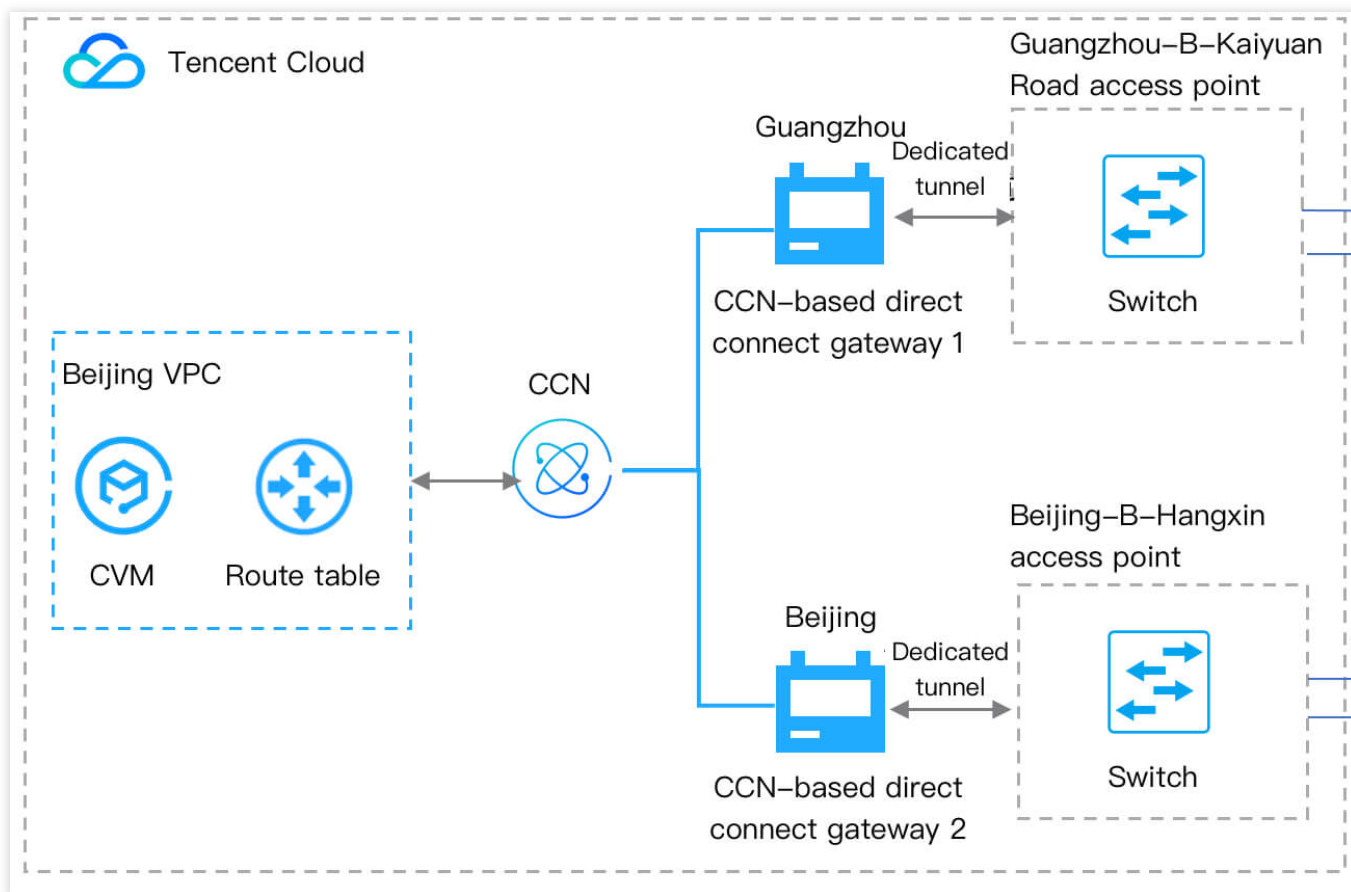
Tencent Cloud

Guangzhou-B-Kaiyuan Road access point

Guangzhou

Dedicated tunnel

Switch

CCN-based direct connect gateway 1

Beijing VPC

CCN

CVM

Route table

Beijing-B-Hangxin access point

Beijing

Dedicated tunnel

Switch

CCN-based direct connect gateway 2